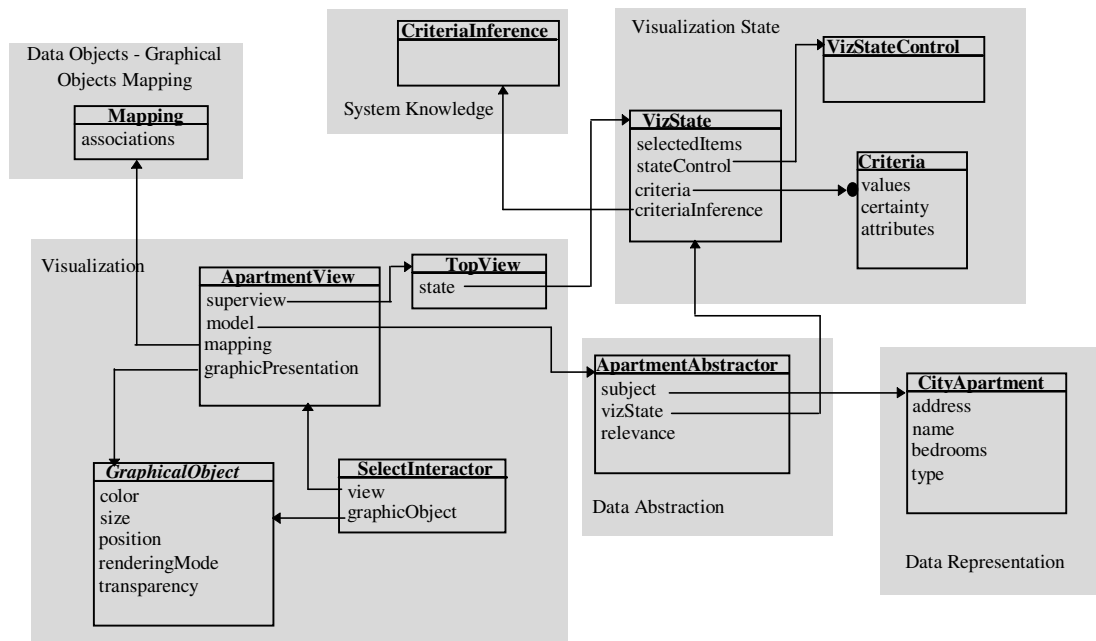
Data Objects - Graphical Objects Mapping

Mapping
associations

CriteriaInference

System Knowledge

Visualization State

VizStateControl

VizState
selectedItems
stateControl
criteria
criteriaInference

Criteria
values
certainty
attributes

Visualization

ApartmentView
superview
model
mapping
graphicPresentation

TopView
state

ApartmentAbstractor
subject
vizState
relevance

Data Abstraction

CityApartment
address
name
bedrooms
type

Data Representation

GraphicalObject
color
size
position
renderingMode
transparency

SelectInteractor
view
graphicObject